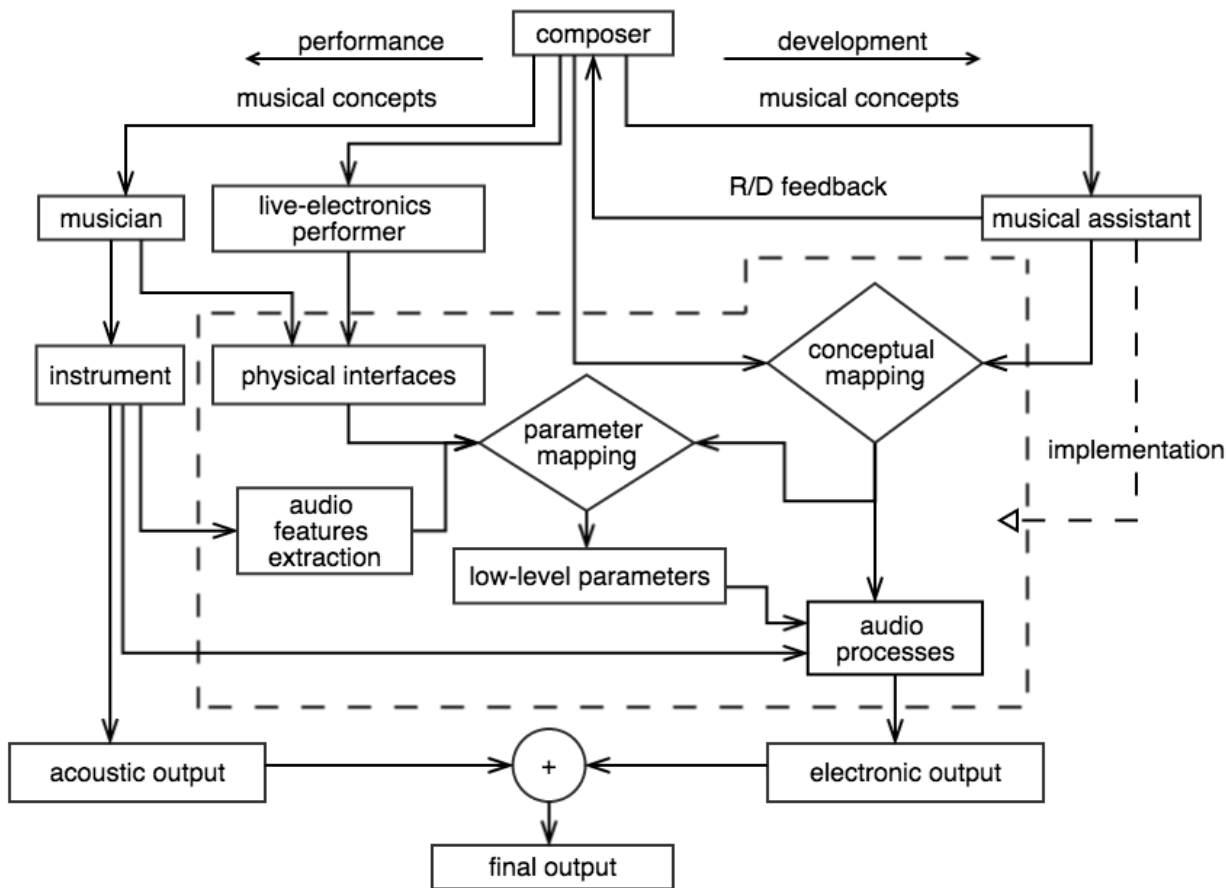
performance

composer

development

musical concepts

musical concepts

musician

live-electronics performer

R/D feedback

musical assistant

instrument

physical interfaces

conceptual mapping

parameter mapping

implementation

audio features extraction

low-level parameters

audio processes

acoustic output

+

electronic output

final output